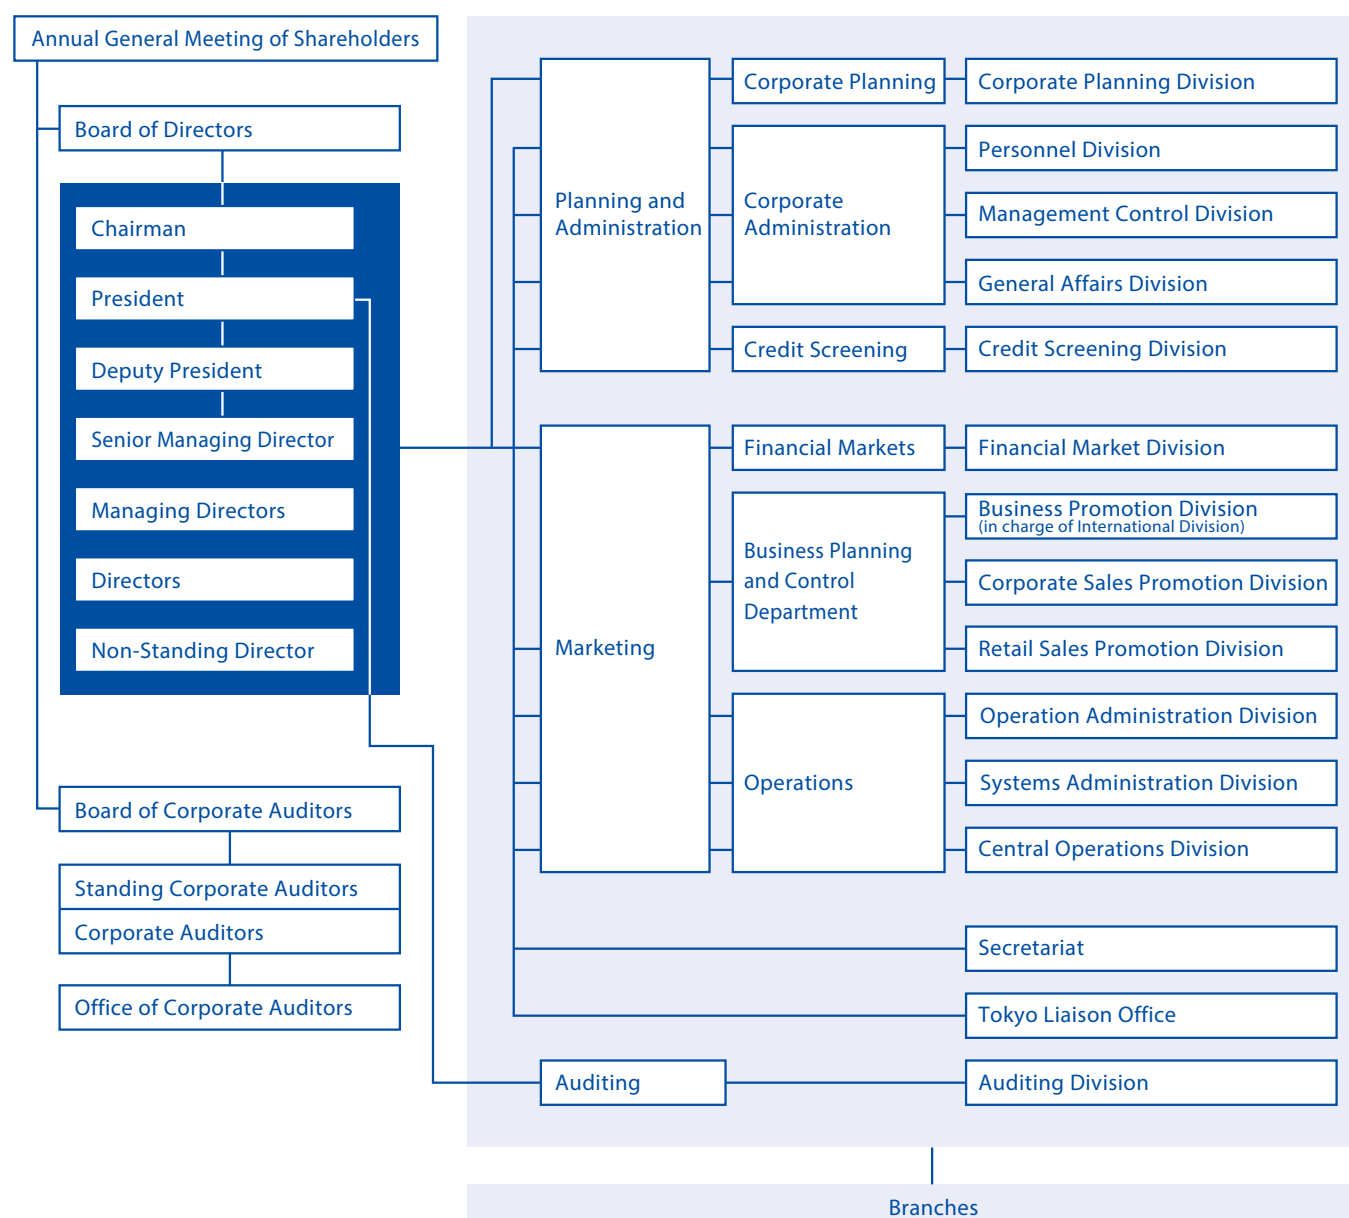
Annual General Meeting of Shareholders

Board of Directors

Chairman

President

Deputy President

Senior Managing Director

Managing Directors

Directors

Non-Standing Director

Board of Corporate Auditors

Standing Corporate Auditors

Corporate Auditors

Office of Corporate Auditors

Planning and Administration

Corporate Planning

Corporate Planning Division

Corporate Administration

Personnel Division

Management Control Division

General Affairs Division

Credit Screening

Credit Screening Division

Marketing

Financial Markets

Financial Market Division

Business Planning and Control Department

Business Promotion Division (in charge of International Division)

Corporate Sales Promotion Division

Retail Sales Promotion Division

Operations

Operation Administration Division

Systems Administration Division

Central Operations Division

Secretariat

Tokyo Liaison Office

Auditing

Auditing Division

Branches